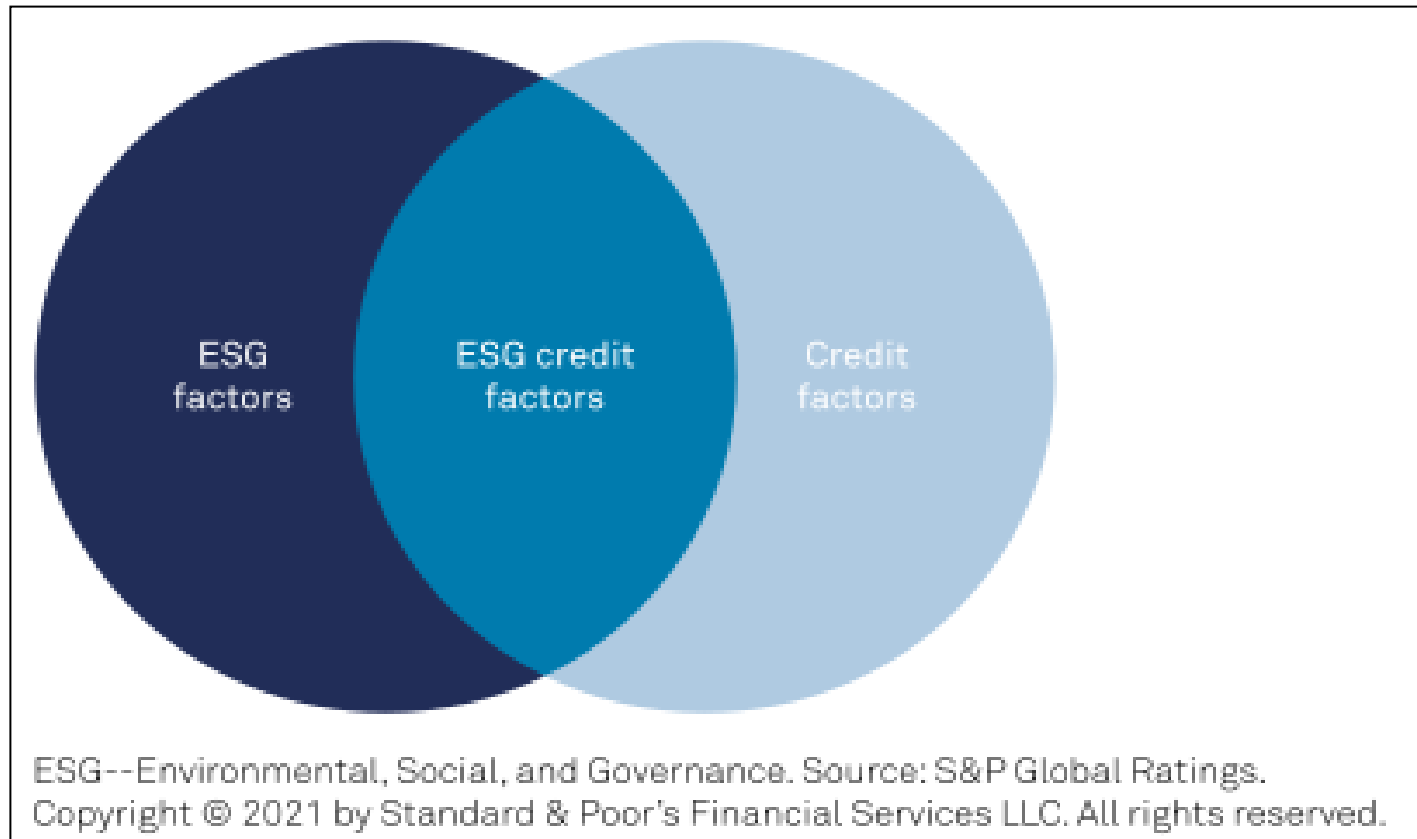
ESG factors

ESG credit factors

Credit factors

ESG--Environmental, Social, and Governance. Source: S&P Global Ratings.
Copyright © 2021 by Standard & Poor's Financial Services LLC. All rights reserved.